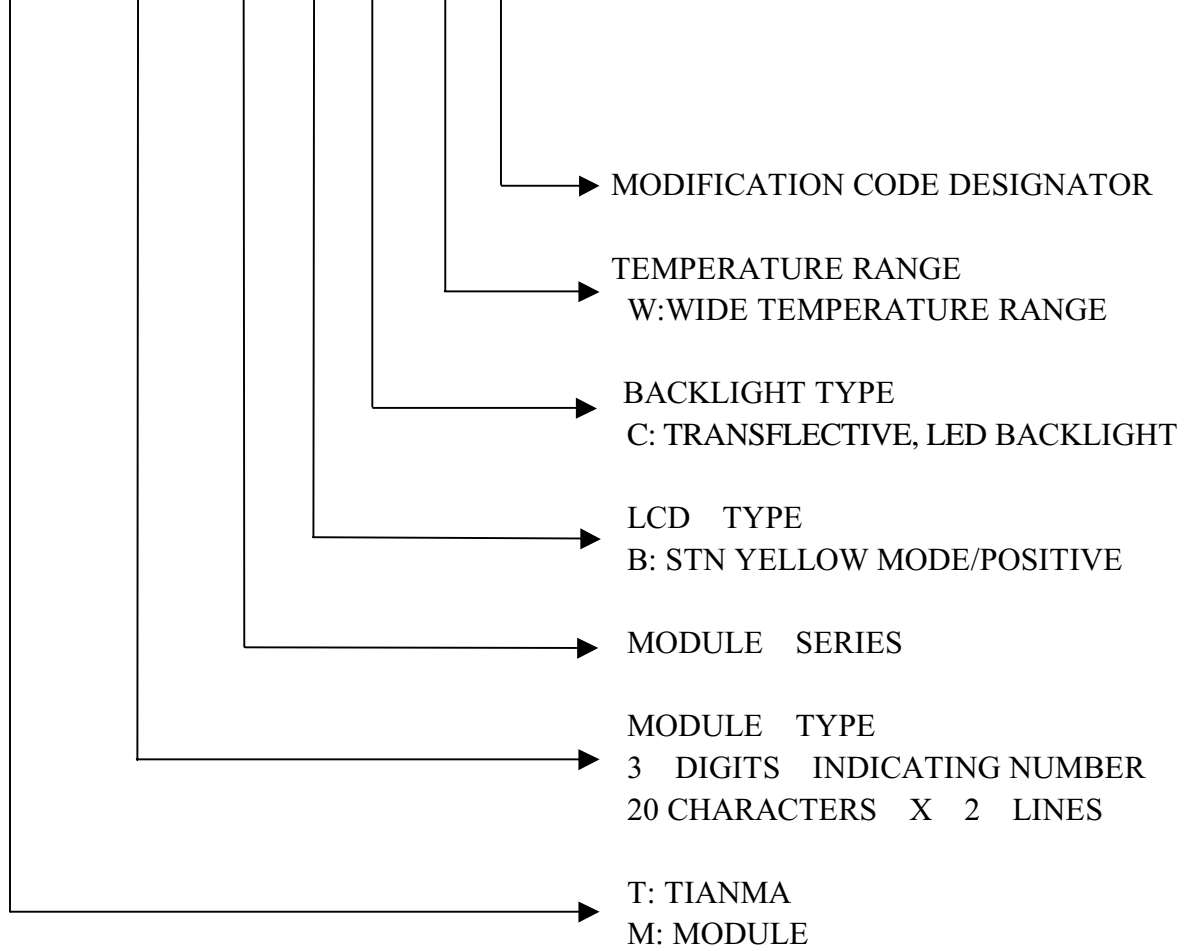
MODIFICATION CODE DESIGNATOR

TEMPERATURE RANGE
W:WIDE TEMPERATURE RANGE

BACKLIGHT TYPE
C: TRANSFLECTIVE, LED BACKLIGHT

LCD TYPE
B: STN YELLOW MODE/POSITIVE

MODULE SERIES

MODULE TYPE
3 DIGITS INDICATING NUMBER
20 CHARACTERS X 2 LINES

T: TIANMA
M: MODULE